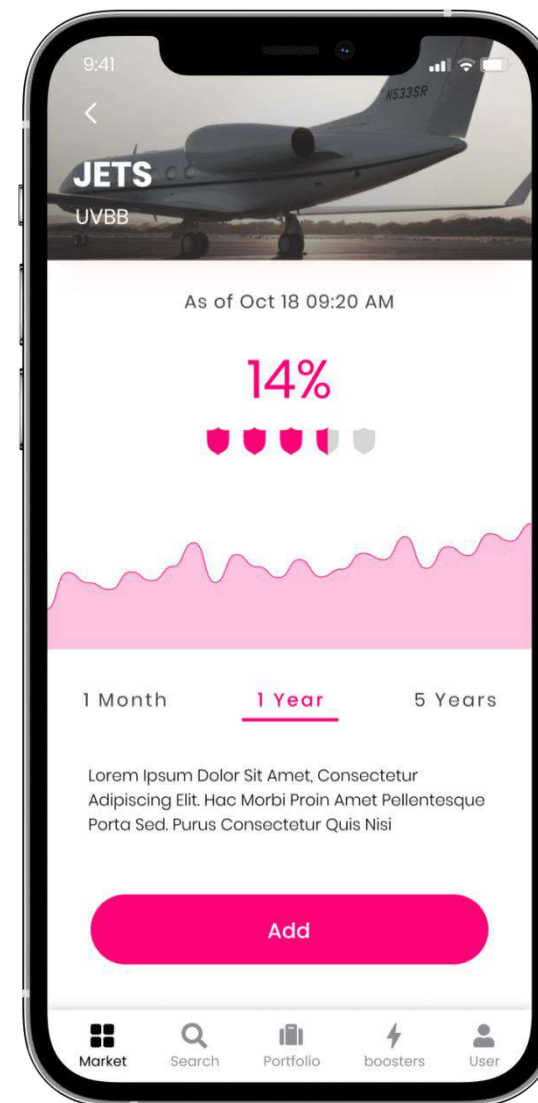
9:41

N533SR

JETS

UVBB

As of Oct 18 09:20 AM

14%

1 Month

1 Year

5 Years

Lorem Ipsum Dolor Sit Amet, Consectetur Adipiscing Elit. Hac Morbi Proin Amet Pellentesque Porta Sed. Purus Consectetur Quis Nisi

Add

Market

Search

Portfolio

boosters

User